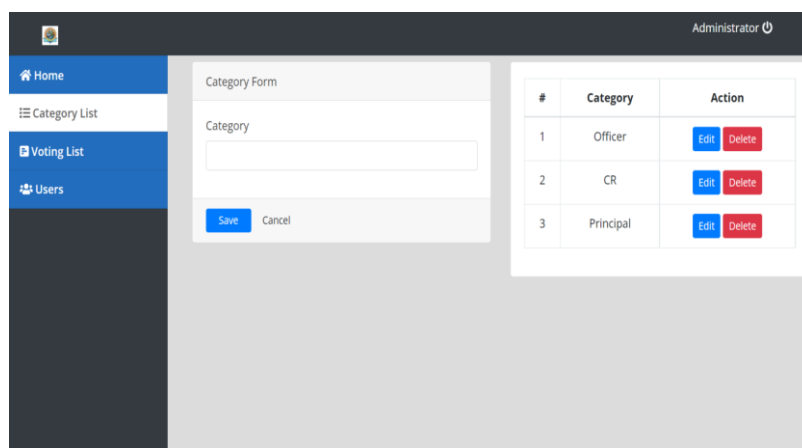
Administrator

Home
Category List
Voting List
Users

Category Form

Category

Save Cancel

| # | Category | Action |
|---|---|---|
| 1 | Officer | Edit Delete |
| 2 | CR | Edit Delete |
| 3 | Principal | Edit Delete |